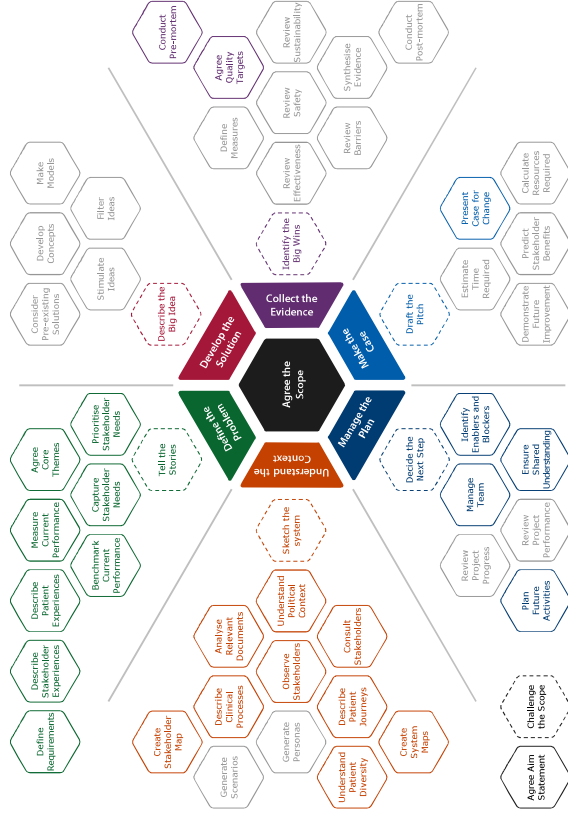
Conduct Pre-mortem

Review Sustainability

Conduct Post-mortem

Agree Quality Targets

Synthesise Evidence

Review Safety

Define Measures

Review Barriers

Review Effectiveness

Make Models

Filter Ideas

Develop Concepts

Identify the Big Wins

Calculate Resources Required

Present Case for Change

Predict Stakeholder Benefits

Stimulate Ideas

Consider Pre-existing Solutions

Describe the Big Idea

Collect the Evidence

Draft the Pitch

Estimate Time Required

Demonstrate Future Improvement

Develop the Solution

Agree the Scope

Make the Case

Define the Problem

Manage the Plan

Understand the Context

Prioritise Stakeholder Needs

Agree Core Themes

Tell the Stories

Identify Enablers and Blockers

Decide the Next Step

Ensure Shared Understanding

Capture Stakeholder Needs

Measure Current Performance

Manage Team

Review Project Performance

Benchmark Current Performance

Sketch the system

Review Project Progress

Describe Patient Experiences

Understand Political Context

Plan Future Activities

Analyse Relevant Documents

Consult Stakeholders

Describe Stakeholder Experiences

Observe Stakeholders

Describe Clinical Processes

Describe Patient Journeys

Challenge the Scope

Define Requirements

Create Stakeholder Map

Generate Personas

Create System Maps

Generate Scenarios

Understand Patient Diversity

Agree Aim Statement